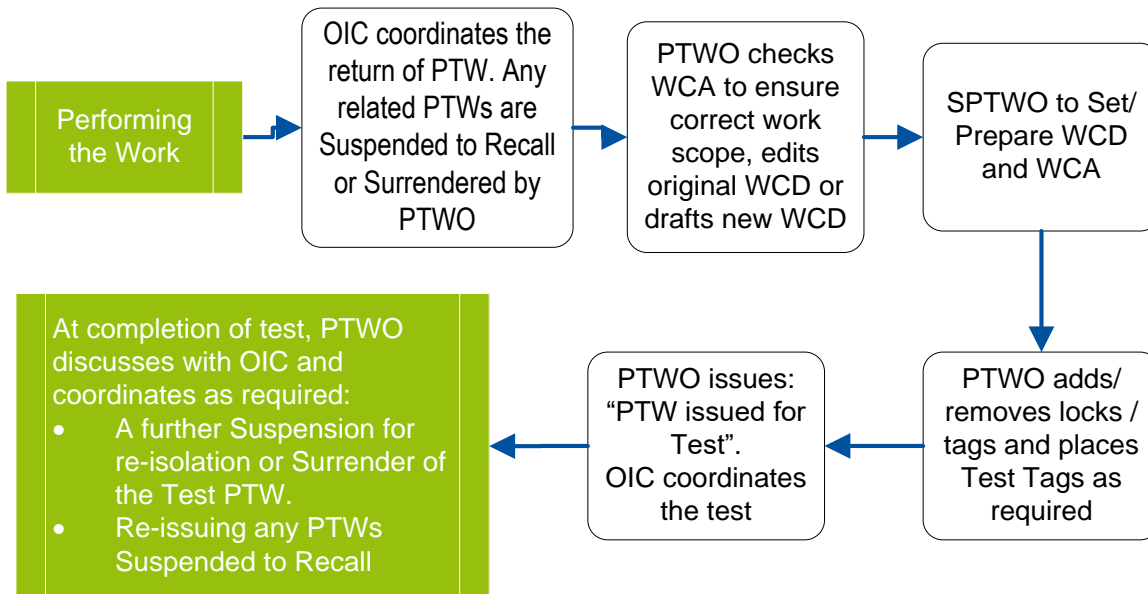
Performing the Work

OIC coordinates the return of PTW. Any related PTWs are Suspended to Recall or Surrendered by PTWO

PTWO checks WCA to ensure correct work scope, edits original WCD or drafts new WCD

SPTWO to Set/ Prepare WCD and WCA

PTWO adds/ removes locks / tags and places Test Tags as required

PTWO issues: “PTW issued for Test”. OIC coordinates the test

At completion of test, PTWO discusses with OIC and coordinates as required:
- A further Suspension for re-isolation or Surrender of the Test PTW.
- Re-issuing any PTWs Suspended to Recall